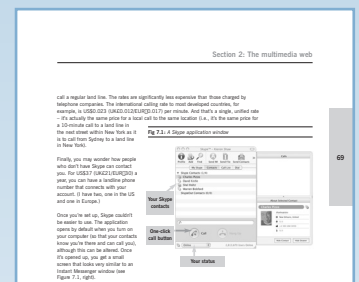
Section 2: The multimedia web

call a regular land line. The rates are significantly less expensive than those charged by telephone companies. The international calling rate to most developed countries, for example, is US$0.023 (UK£0.012/EUR€0.017) per minute. And that's a single, unified rate – it's actually the same price for a local call to the same location (i.e., it's the same price for a 10-minute call to a land line in the next street within New York as it is to call from Sydney to a land line in New York).

Finally, you may wonder how people who don't have Skype can contact you. For US$37 (UK£21/EUR€30) a year, you can have a landline phone number that connects with your account. (I have two, one in the US and one in Europe.)

Once you've set up, Skype couldn't be easier to use. The application opens by default when you turn on your computer (so that your contacts know you're there and can call you), although this can be altered. Once it's opened up, you get a small screen that looks very similar to an Instant Messenger window (see Figure 7.1, right).

Fig 7.1: A Skype application window

Your Skype contacts

One-click call button

Your status

69